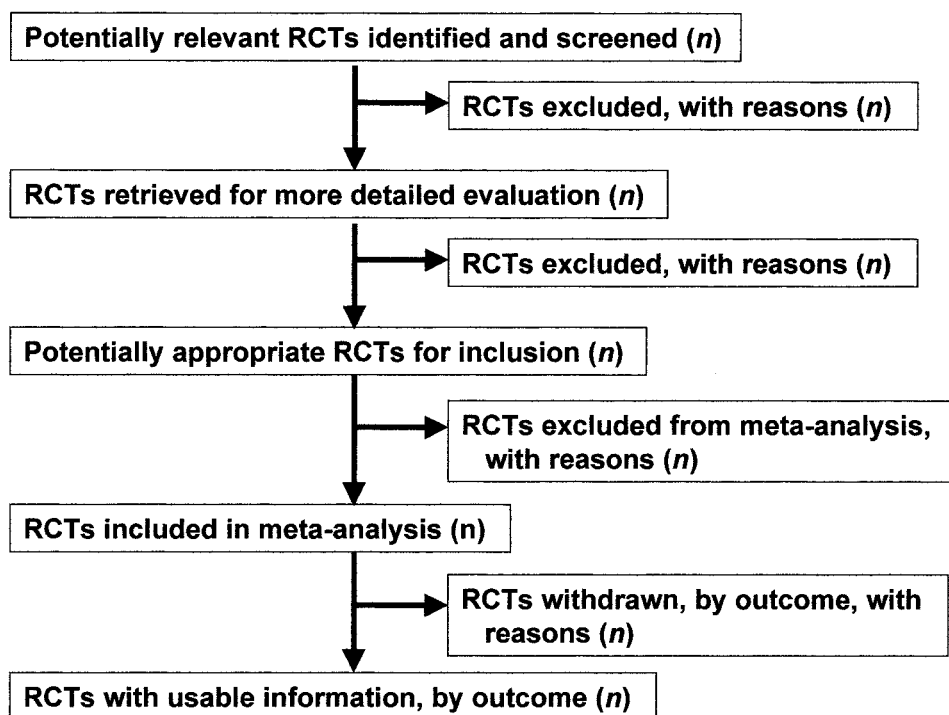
Potentially relevant RCTs identified and screened (*n*)

RCTs excluded, with reasons (*n*)

RCTs retrieved for more detailed evaluation (*n*)

RCTs excluded, with reasons (*n*)

Potentially appropriate RCTs for inclusion (*n*)

RCTs excluded from meta-analysis, with reasons (*n*)

RCTs included in meta-analysis (n)

RCTs withdrawn, by outcome, with reasons (*n*)

RCTs with usable information, by outcome (*n*)